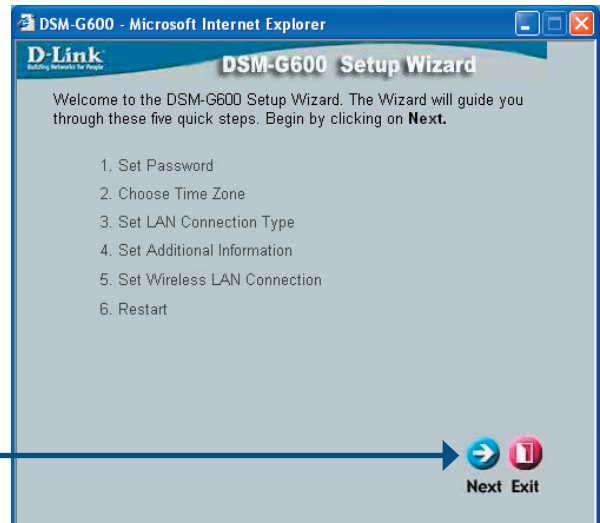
DSM-G600 - Microsoft Internet Explorer

D-Link
Building Networks for People

DSM-G600 Setup Wizard

Welcome to the DSM-G600 Setup Wizard. The Wizard will guide you through these five quick steps. Begin by clicking on **Next.**

1. Set Password
2. Choose Time Zone
3. Set LAN Connection Type
4. Set Additional Information
5. Set Wireless LAN Connection
6. Restart

Next Exit